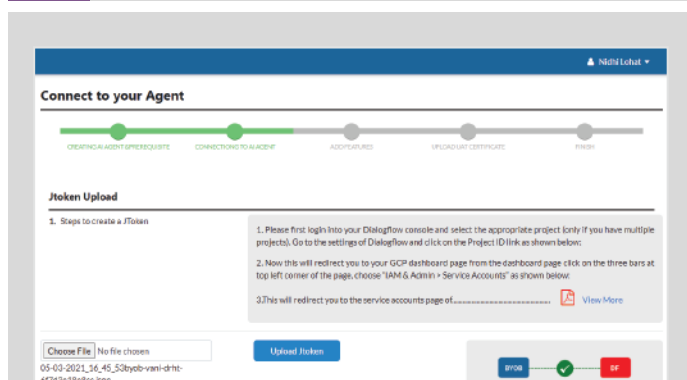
Nidhi Lohat

Connect to your Agent

CREATING AI AGENT &PREREQUISITE
CONNECTIONS TO AI AGENT
ADD FEATURES
UPLOAD UAT CERTIFICATE
FINISH

Jtoken Upload

1. Steps to create a JToken

1. Please first login into your Dialogflow console and select the appropriate project (only if you have multiple projects). Go to the settings of Dialogflow and click on the Project ID link as shown below:

2. Now this will redirect you to your GCP dashboard page from the dashboard page click on the three bars at top left corner of the page, choose "IAM & Admin > Service Accounts" as shown below:

3.This will redirect you to the service accounts page of..............................

View More

Choose File No file chosen

Upload Jtoken

05-03-2021_16_45_53byob-vani-drht-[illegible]

BYOB
DF